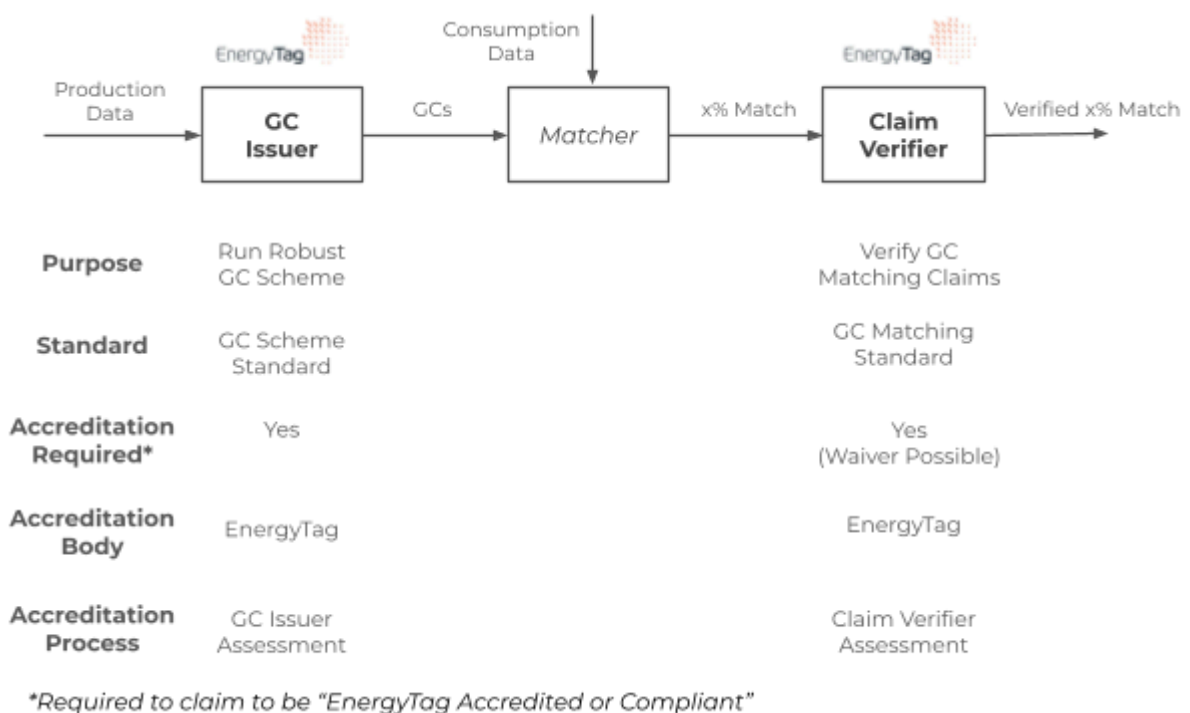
Consumption Data

EnergyTag

EnergyTag

Production Data

GC Issuer

GCs

Matcher

x% Match

Claim Verifier

Verified x% Match

| | | |
|---|---|---|
| **Purpose** | Run Robust GC Scheme | Verify GC Matching Claims |
| **Standard** | GC Scheme Standard | GC Matching Standard |
| **Accreditation Required*** | Yes | Yes (Waiver Possible) |
| **Accreditation Body** | EnergyTag | EnergyTag |
| **Accreditation Process** | GC Issuer Assessment | Claim Verifier Assessment |

*Required to claim to be "EnergyTag Accredited or Compliant"